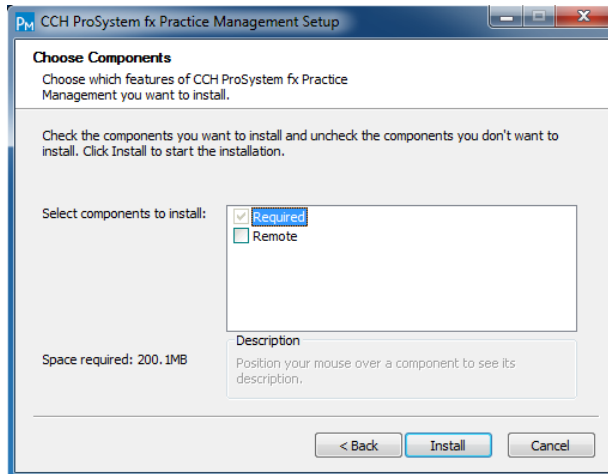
PM CCH ProSystem fx Practice Management Setup

Choose Components
Choose which features of CCH ProSystem fx Practice Management you want to install.

Check the components you want to install and uncheck the components you don't want to install. Click Install to start the installation.

Select components to install:

Required
Remote

Description
Position your mouse over a component to see its description.

Space required: 200.1MB

< Back
Install
Cancel